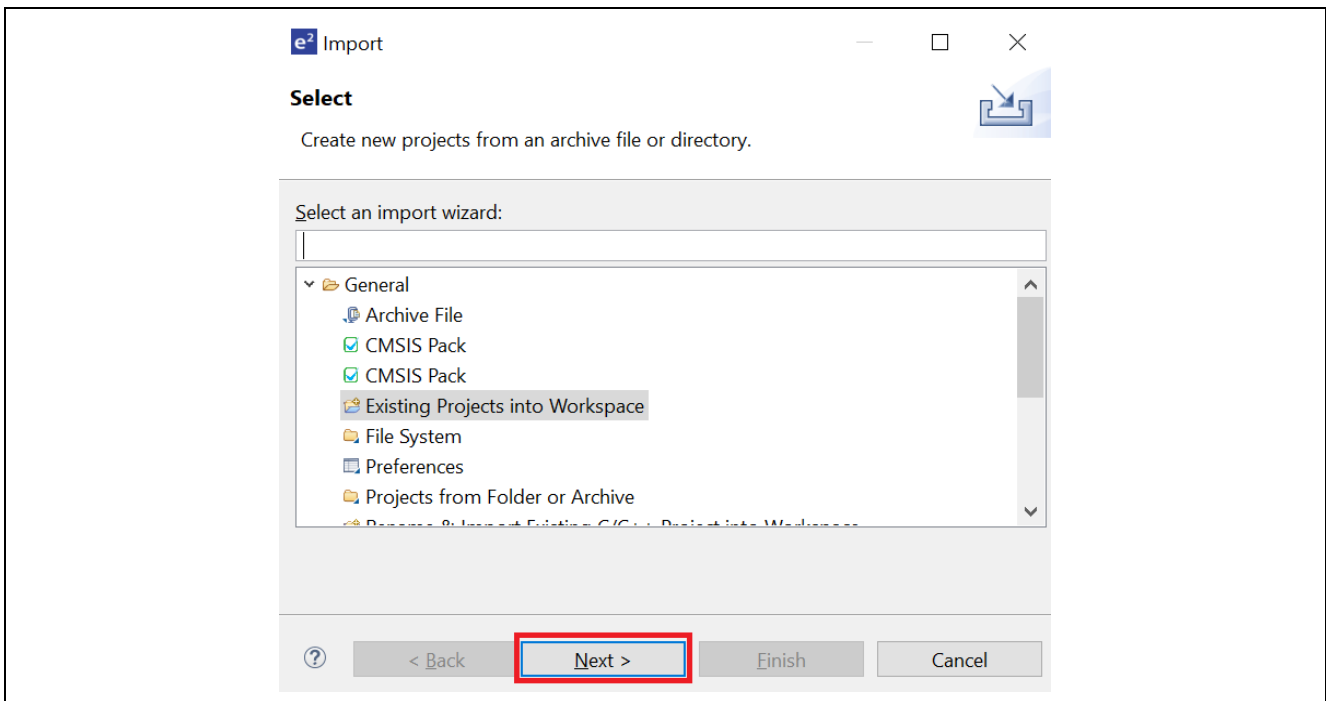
e² Import

Select

Create new projects from an archive file or directory.

Select an import wizard:

General
Archive File
CMSIS Pack
CMSIS Pack
Existing Projects into Workspace
File System
Preferences
Projects from Folder or Archive
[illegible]

?
< Back
Next >
Finish
Cancel